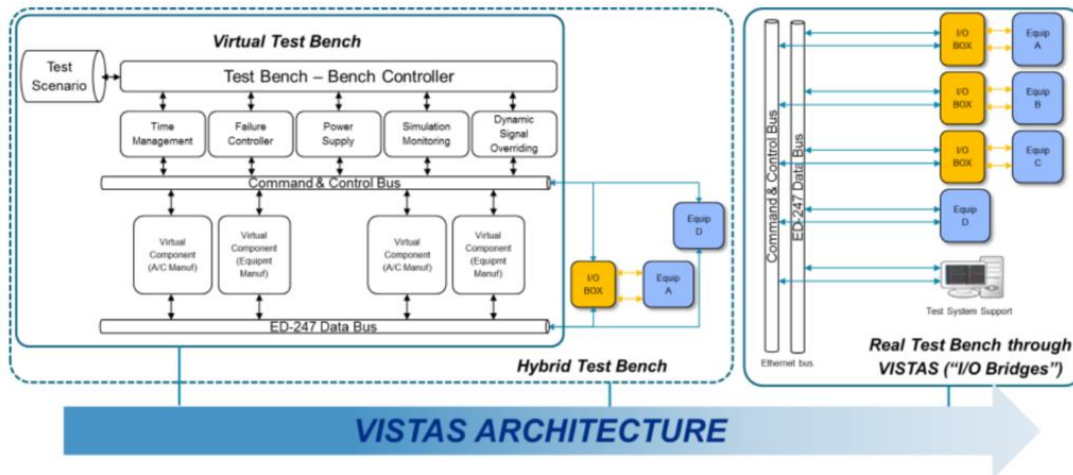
Virtual Test Bench

Test Scenario

Test Bench – Bench Controller

Time Management

Failure Controller

Power Supply

Simulation Monitoring

Dynamic Signal Overriding

Command & Control Bus

Virtual Component (A/C Manuf)

Virtual Component (Equipmt Manuf)

Virtual Component (A/C Manuf)

Virtual Component (Equipmt Manuf)

ED-247 Data Bus

Equip D

I/O BOX

Equip A

Hybrid Test Bench

Command & Control Bus

ED-247 Data Bus

I/O BOX

Equip A

I/O BOX

Equip B

I/O BOX

Equip C

Equip D

Test System Support

Ethernet bus

Real Test Bench through VISTAS ("I/O Bridges")

VISTAS ARCHITECTURE